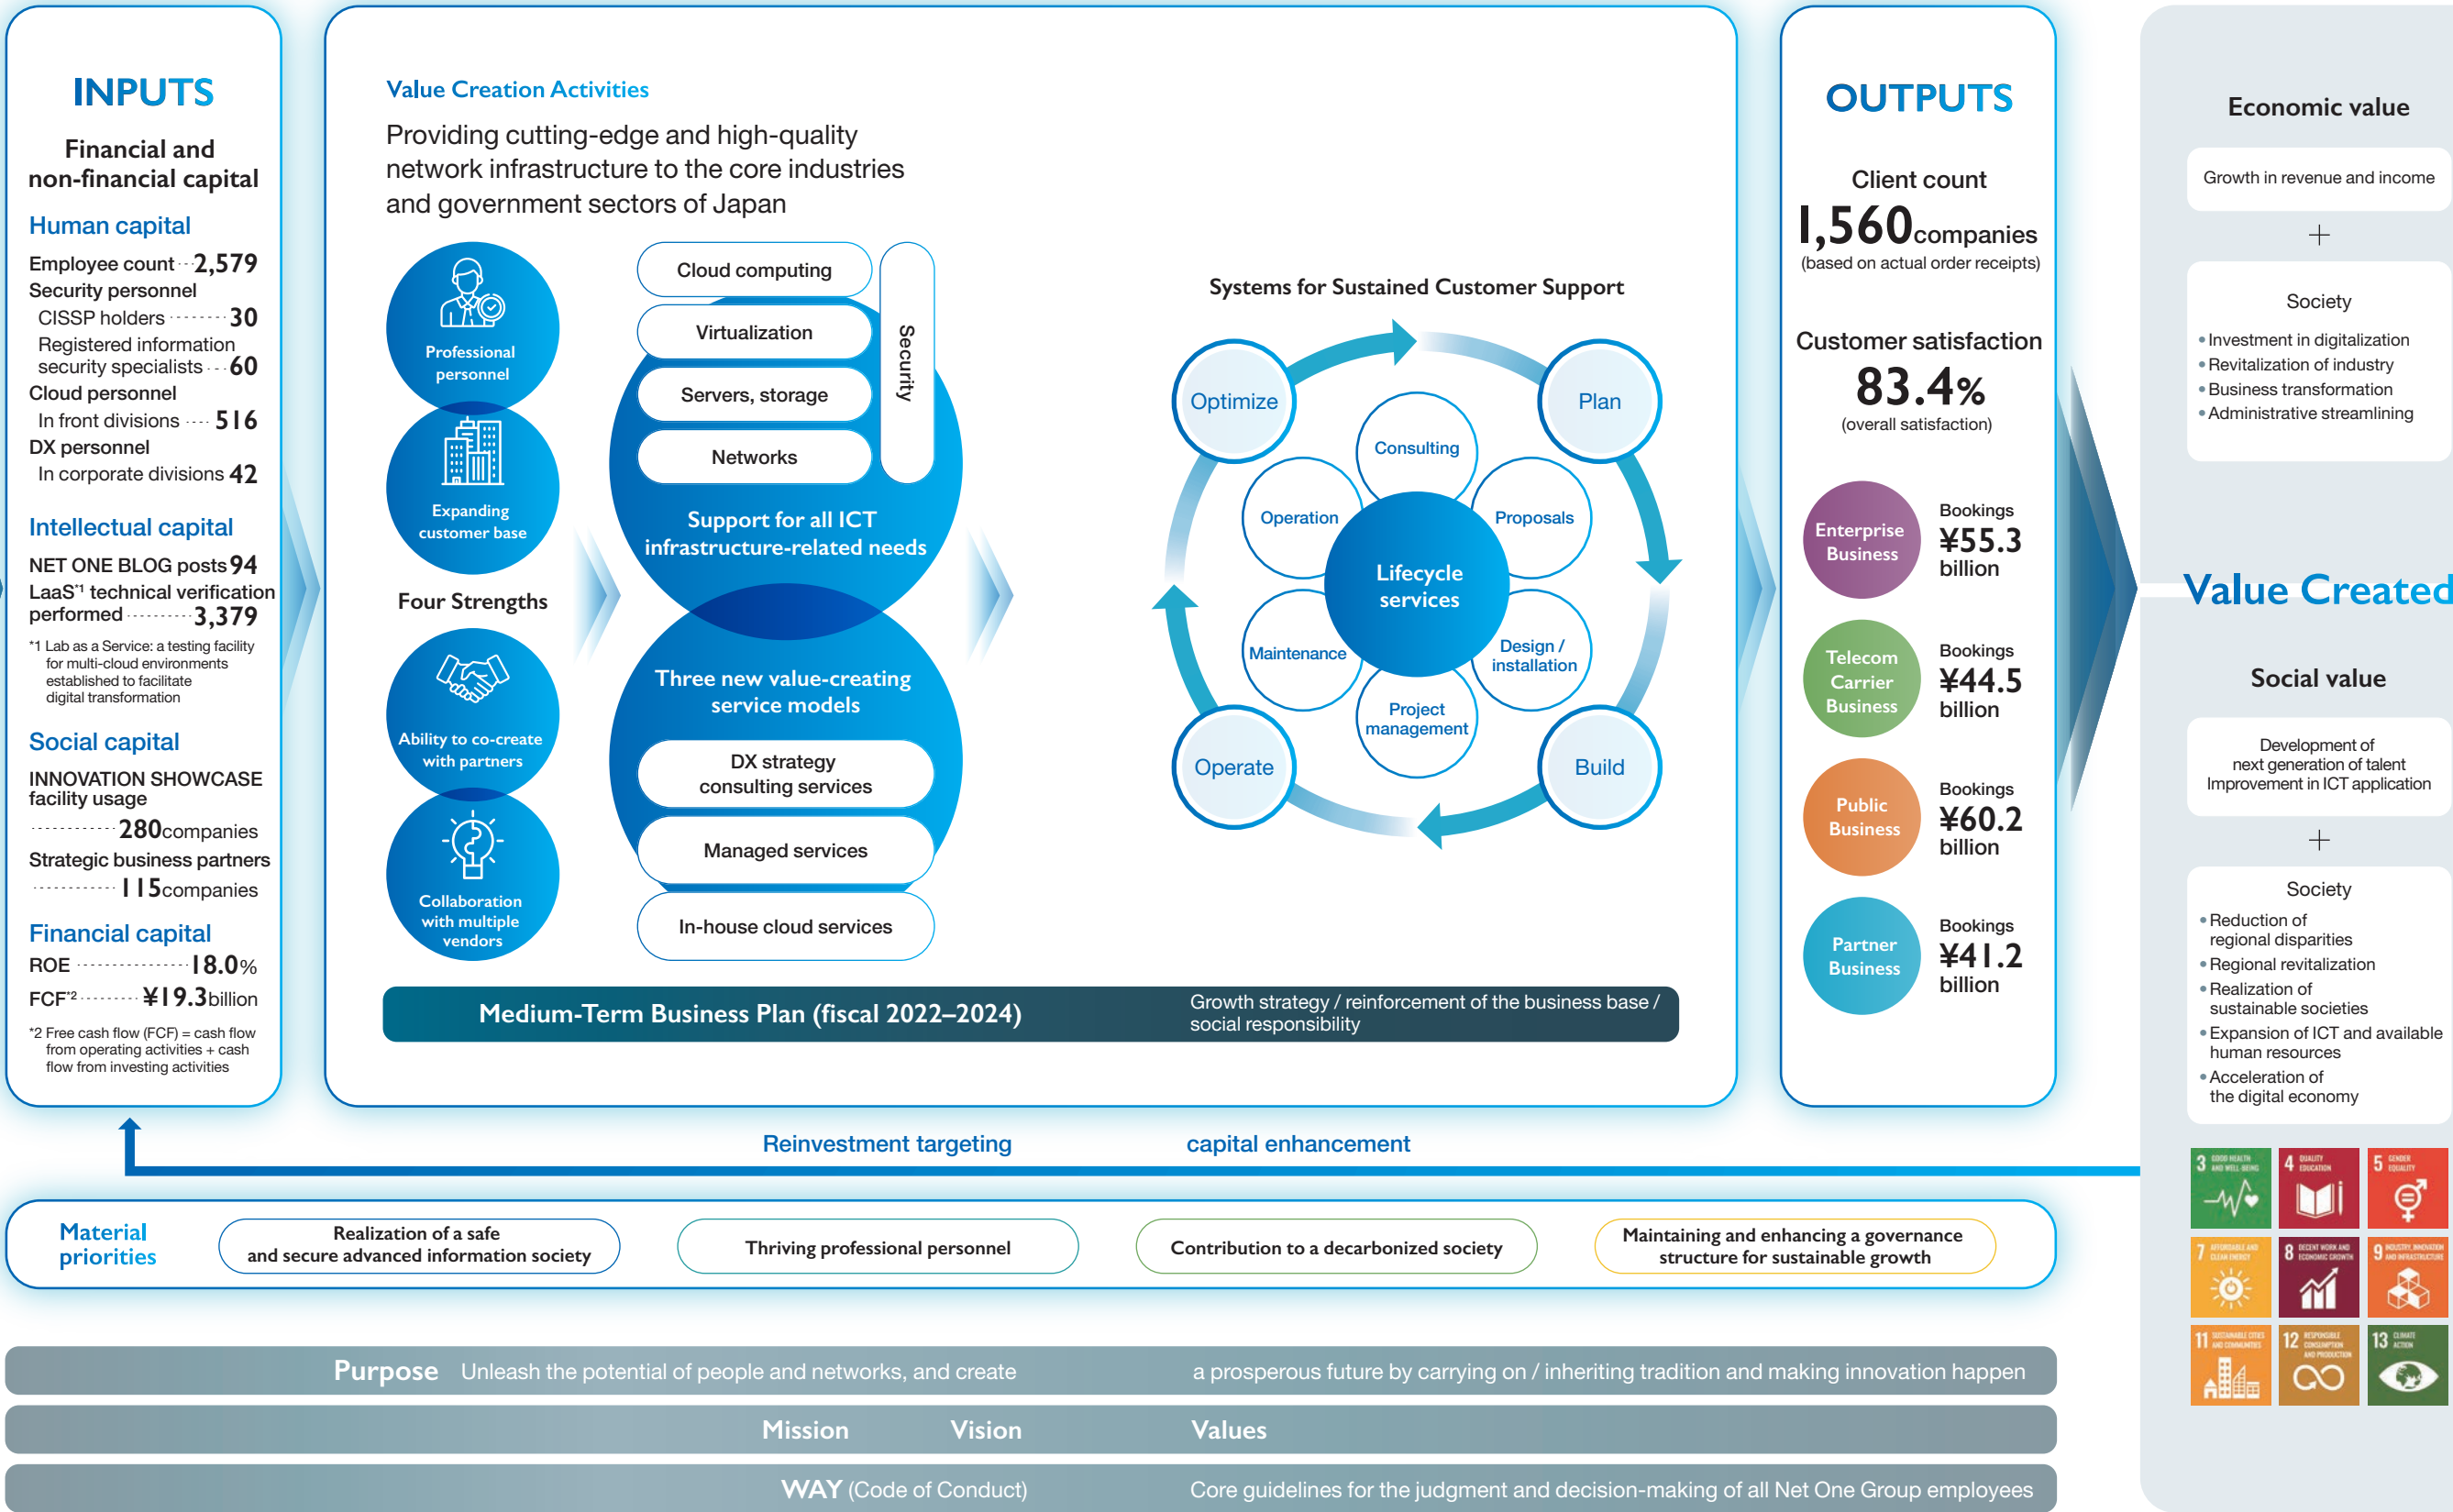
INPUTS

Financial and non-financial capital

Human capital
Employee count 2,579
Security personnel
CISSP holders 30
Registered information security specialists 60
Cloud personnel
In front divisions 516
DX personnel
In corporate divisions 42

Intellectual capital
NET ONE BLOG posts 94
LaaS*1 technical verification performed 3,379
*1 Lab as a Service: a testing facility for multi-cloud environments established to facilitate digital transformation

Social capital
INNOVATION SHOWCASE facility usage 280companies
Strategic business partners 115companies

Financial capital
ROE 18.0%
FCF*2 ¥19.3billion
*2 Free cash flow (FCF) = cash flow from operating activities + cash flow from investing activities

Value Creation Activities
Providing cutting-edge and high-quality network infrastructure to the core industries and government sectors of Japan

Professional personnel
Expanding customer base
Four Strengths
Ability to co-create with partners
Collaboration with multiple vendors

Cloud computing
Virtualization
Servers, storage
Networks
Security
Support for all ICT infrastructure-related needs

Three new value-creating service models
DX strategy consulting services
Managed services
In-house cloud services

Systems for Sustained Customer Support
Optimize
Plan
Build
Operate
Consulting
Proposals
Design / installation
Project management
Maintenance
Operation
Lifecycle services

Medium-Term Business Plan (fiscal 2022–2024)
Growth strategy / reinforcement of the business base / social responsibility

OUTPUTS
Client count
1,560companies
(based on actual order receipts)
Customer satisfaction
83.4%
(overall satisfaction)
Enterprise Business Bookings ¥55.3 billion
Telecom Carrier Business Bookings ¥44.5 billion
Public Business Bookings ¥60.2 billion
Partner Business Bookings ¥41.2 billion

Economic value
Growth in revenue and income
+
Society
• Investment in digitalization
• Revitalization of industry
• Business transformation
• Administrative streamlining

Value Created

Social value
Development of next generation of talent Improvement in ICT application
+
Society
• Reduction of regional disparities
• Regional revitalization
• Realization of sustainable societies
• Expansion of ICT and available human resources
• Acceleration of the digital economy

3 GOOD HEALTH AND WELL-BEING
4 QUALITY EDUCATION
5 GENDER EQUALITY
7 AFFORDABLE AND CLEAN ENERGY
8 DECENT WORK AND ECONOMIC GROWTH
9 INDUSTRY, INNOVATION AND INFRASTRUCTURE
11 SUSTAINABLE CITIES AND COMMUNITIES
12 RESPONSIBLE CONSUMPTION AND PRODUCTION
13 CLIMATE ACTION

Reinvestment targeting capital enhancement

Material priorities
Realization of a safe and secure advanced information society
Thriving professional personnel
Contribution to a decarbonized society
Maintaining and enhancing a governance structure for sustainable growth

Purpose Unleash the potential of people and networks, and create a prosperous future by carrying on / inheriting tradition and making innovation happen
Mission Vision Values
WAY (Code of Conduct) Core guidelines for the judgment and decision-making of all Net One Group employees